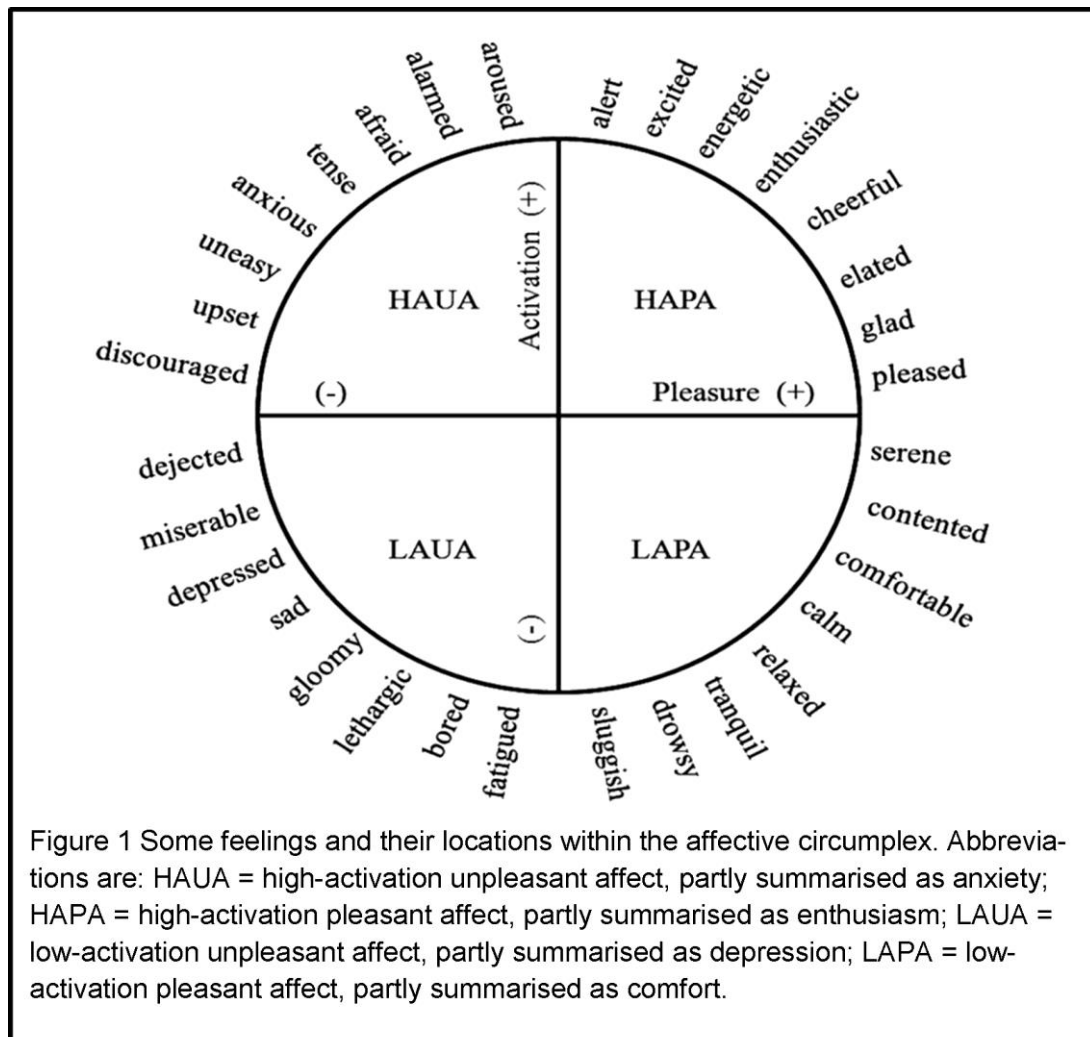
aroused
alarmed
afraid
tense
anxious
uneasy
upset
discouraged

alert
excited
energetic
enthusiastic
cheerful
elated
glad
pleased

Activation (+)

HAUA

HAPA

(-)

Pleasure (+)

serene
contented
comfortable
calm
relaxed
tranquil
drowsy
sluggish

dejected
miserable
depressed
sad
gloomy
lethargic
bored
fatigued

LAUA

LAPA

(-)

Figure 1 Some feelings and their locations within the affective circumplex. Abbreviations are: HAUA = high-activation unpleasant affect, partly summarised as anxiety; HAPA = high-activation pleasant affect, partly summarised as enthusiasm; LAUA = low-activation unpleasant affect, partly summarised as depression; LAPA = low-activation pleasant affect, partly summarised as comfort.